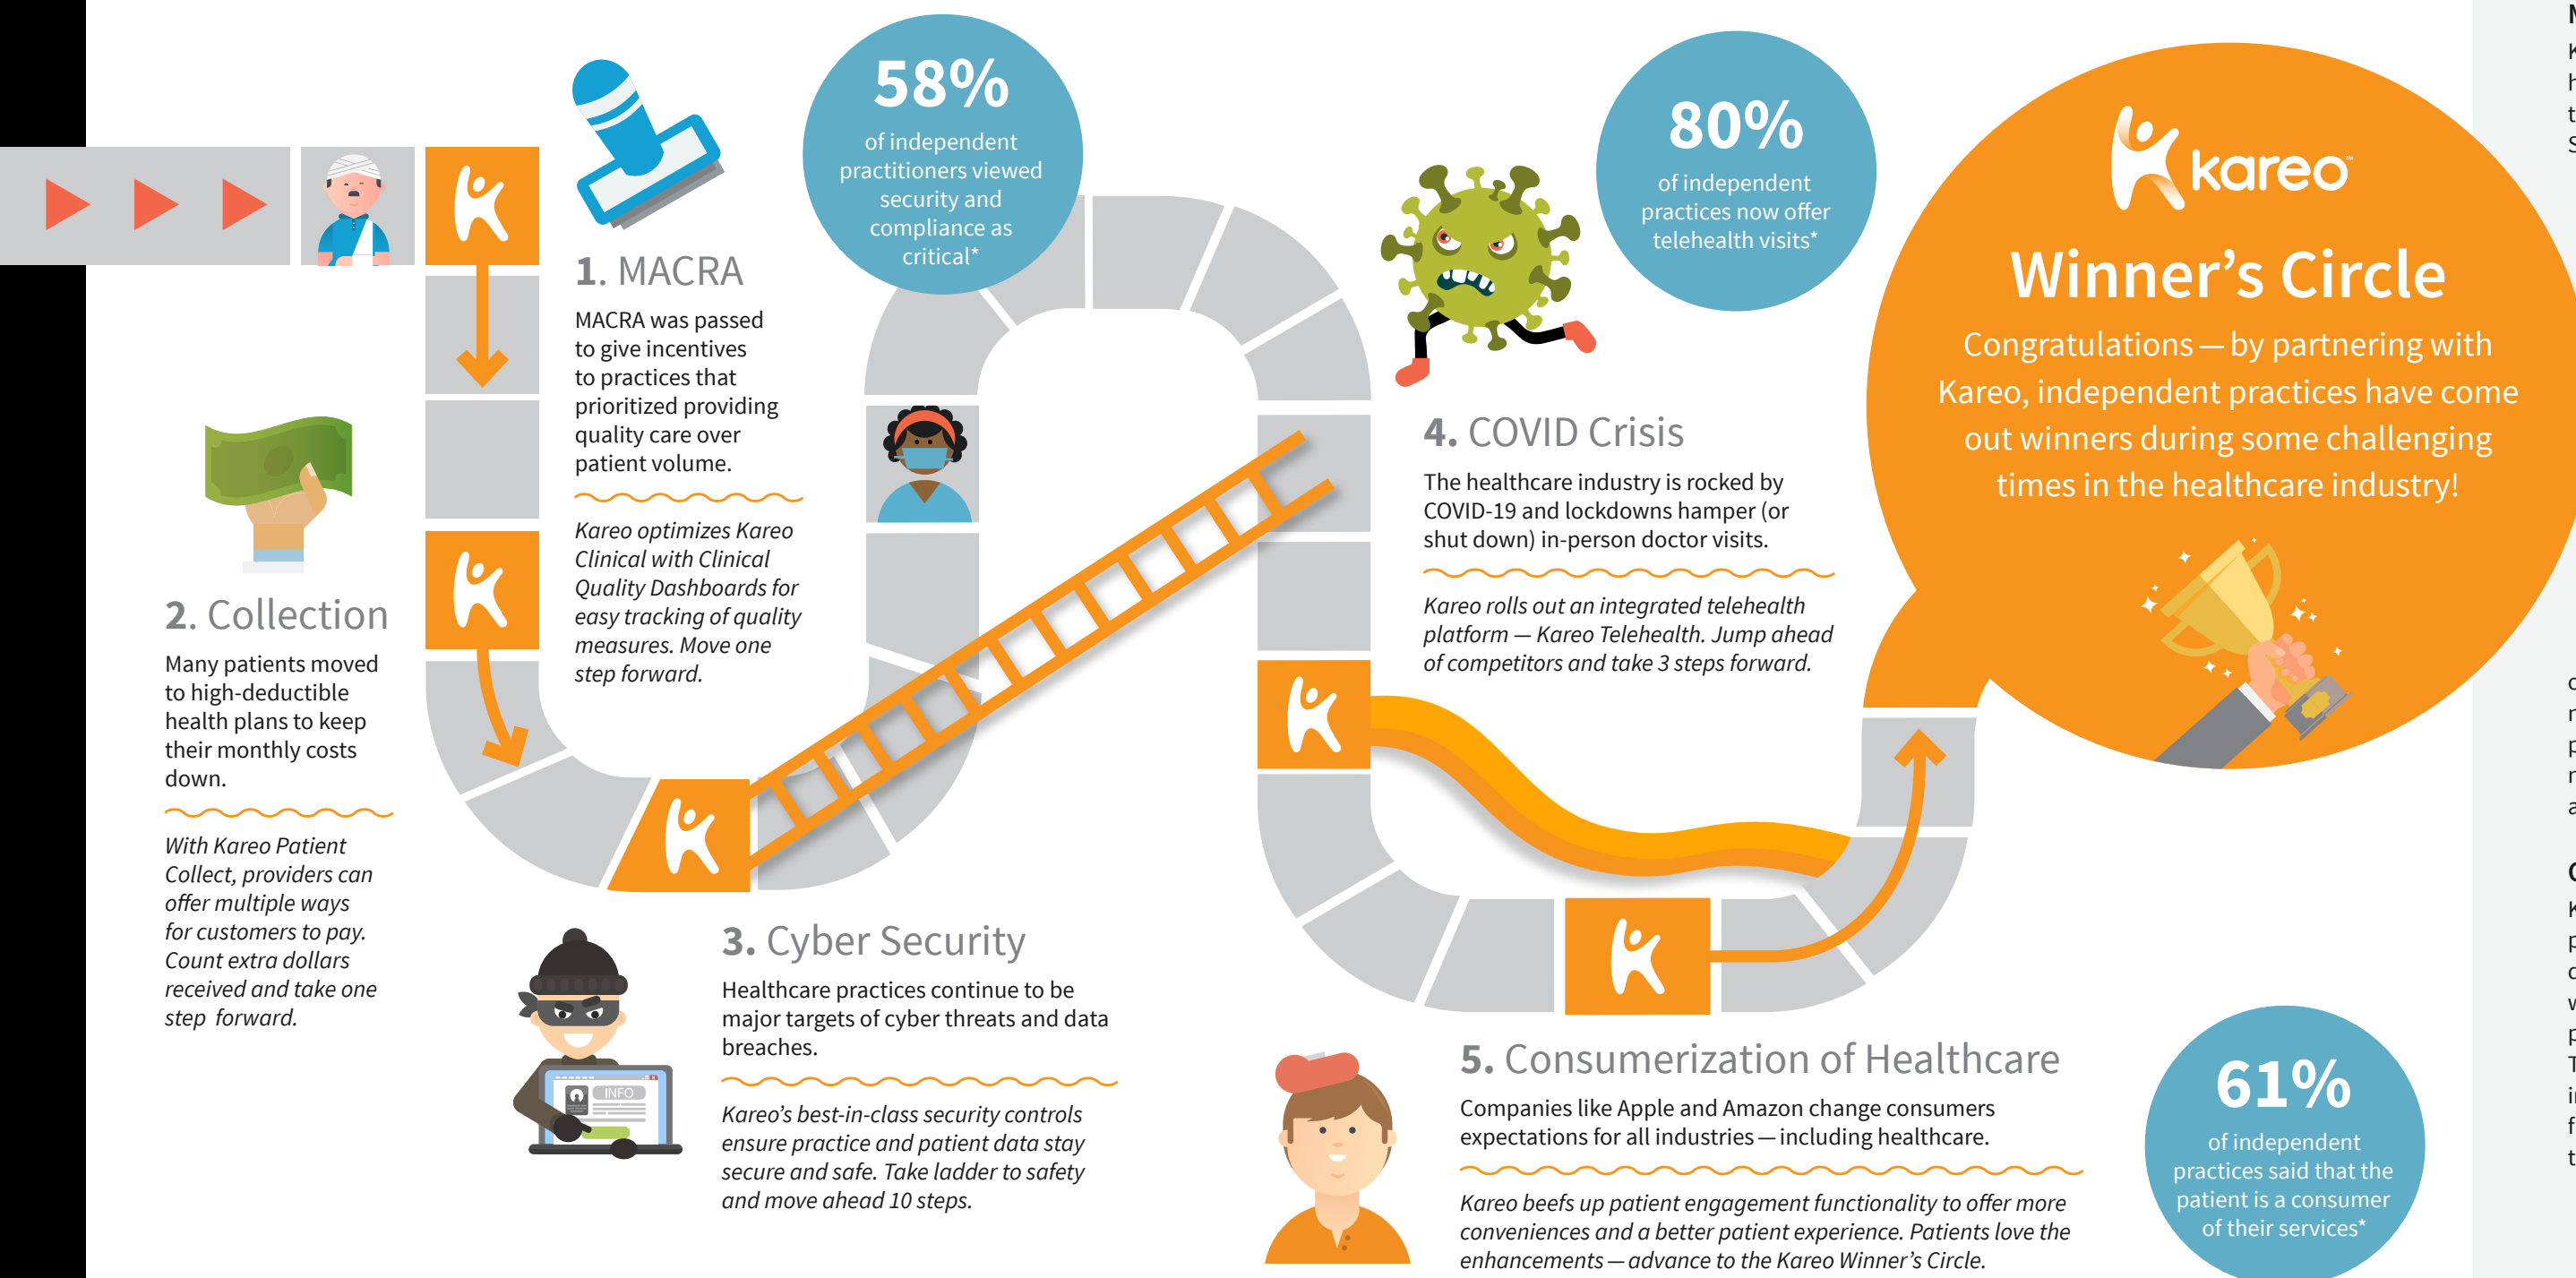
1. MACRA

MACRA was passed to give incentives to practices that prioritized providing quality care over patient volume.

*Kareo optimizes Kareo Clinical with Clinical Quality Dashboards for easy tracking of quality measures. Move one step forward.*

58%
of independent practitioners viewed security and compliance as critical*

2. Collection

Many patients moved to high-deductible health plans to keep their monthly costs down.

*With Kareo Patient Collect, providers can offer multiple ways for customers to pay. Count extra dollars received and take one step forward.*

3. Cyber Security

Healthcare practices continue to be major targets of cyber threats and data breaches.

*Kareo's best-in-class security controls ensure practice and patient data stay secure and safe. Take ladder to safety and move ahead 10 steps.*

INFO

80%
of independent practices now offer telehealth visits*

4. COVID Crisis

The healthcare industry is rocked by COVID-19 and lockdowns hamper (or shut down) in-person doctor visits.

*Kareo rolls out an integrated telehealth platform — Kareo Telehealth. Jump ahead of competitors and take 3 steps forward.*

kareo

Winner's Circle

Congratulations — by partnering with Kareo, independent practices have come out winners during some challenging times in the healthcare industry!

5. Consumerization of Healthcare

Companies like Apple and Amazon change consumers expectations for all industries — including healthcare.

*Kareo beefs up patient engagement functionality to offer more conveniences and a better patient experience. Patients love the enhancements — advance to the Kareo Winner's Circle.*

61%
of independent practices said that the patient is a consumer of their services*